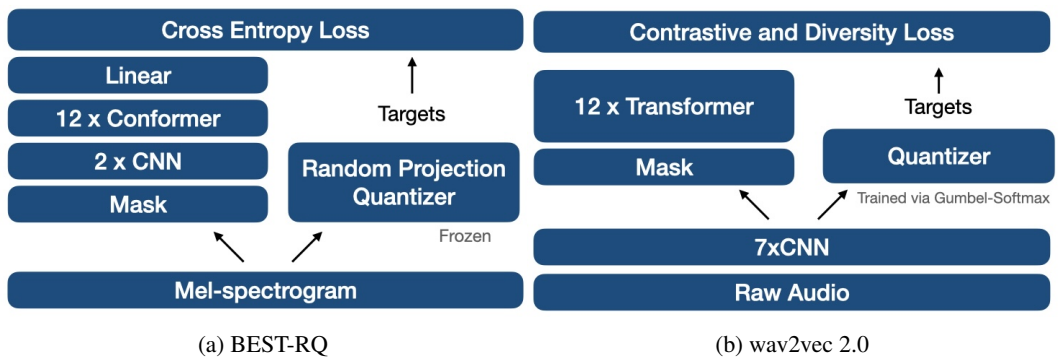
Cross Entropy Loss

Linear

12 x Conformer

2 x CNN

Mask

Targets

Random Projection Quantizer

Frozen

Mel-spectrogram

(a) BEST-RQ

Contrastive and Diversity Loss

12 x Transformer

Mask

Targets

Quantizer

Trained via Gumbel-Softmax

7xCNN

Raw Audio

(b) wav2vec 2.0